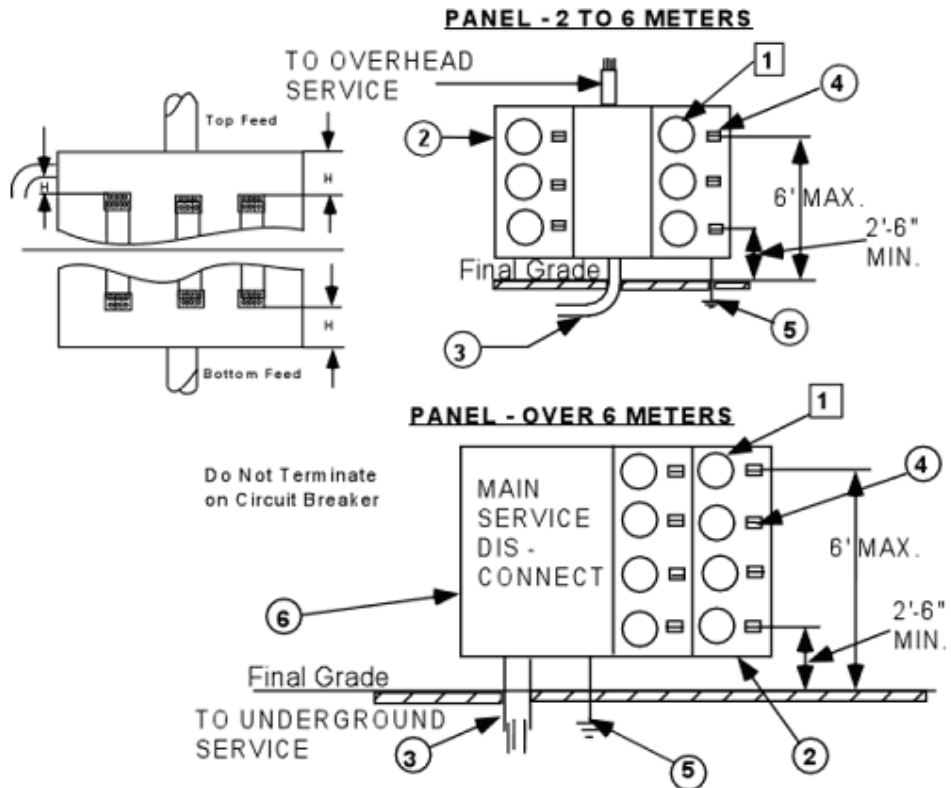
PANEL - 2 TO 6 METERS

TO OVERHEAD SERVICE

1

2

4

Top Feed

H

H

6' MAX.

2'-6" MIN.

Final Grade

3

5

H

Bottom Feed

PANEL - OVER 6 METERS

1

Do Not Terminate on Circuit Breaker

MAIN SERVICE DIS - CONNECT

4

6' MAX.

6

2'-6" MIN.

Final Grade

TO UNDERGROUND SERVICE

3

5

2